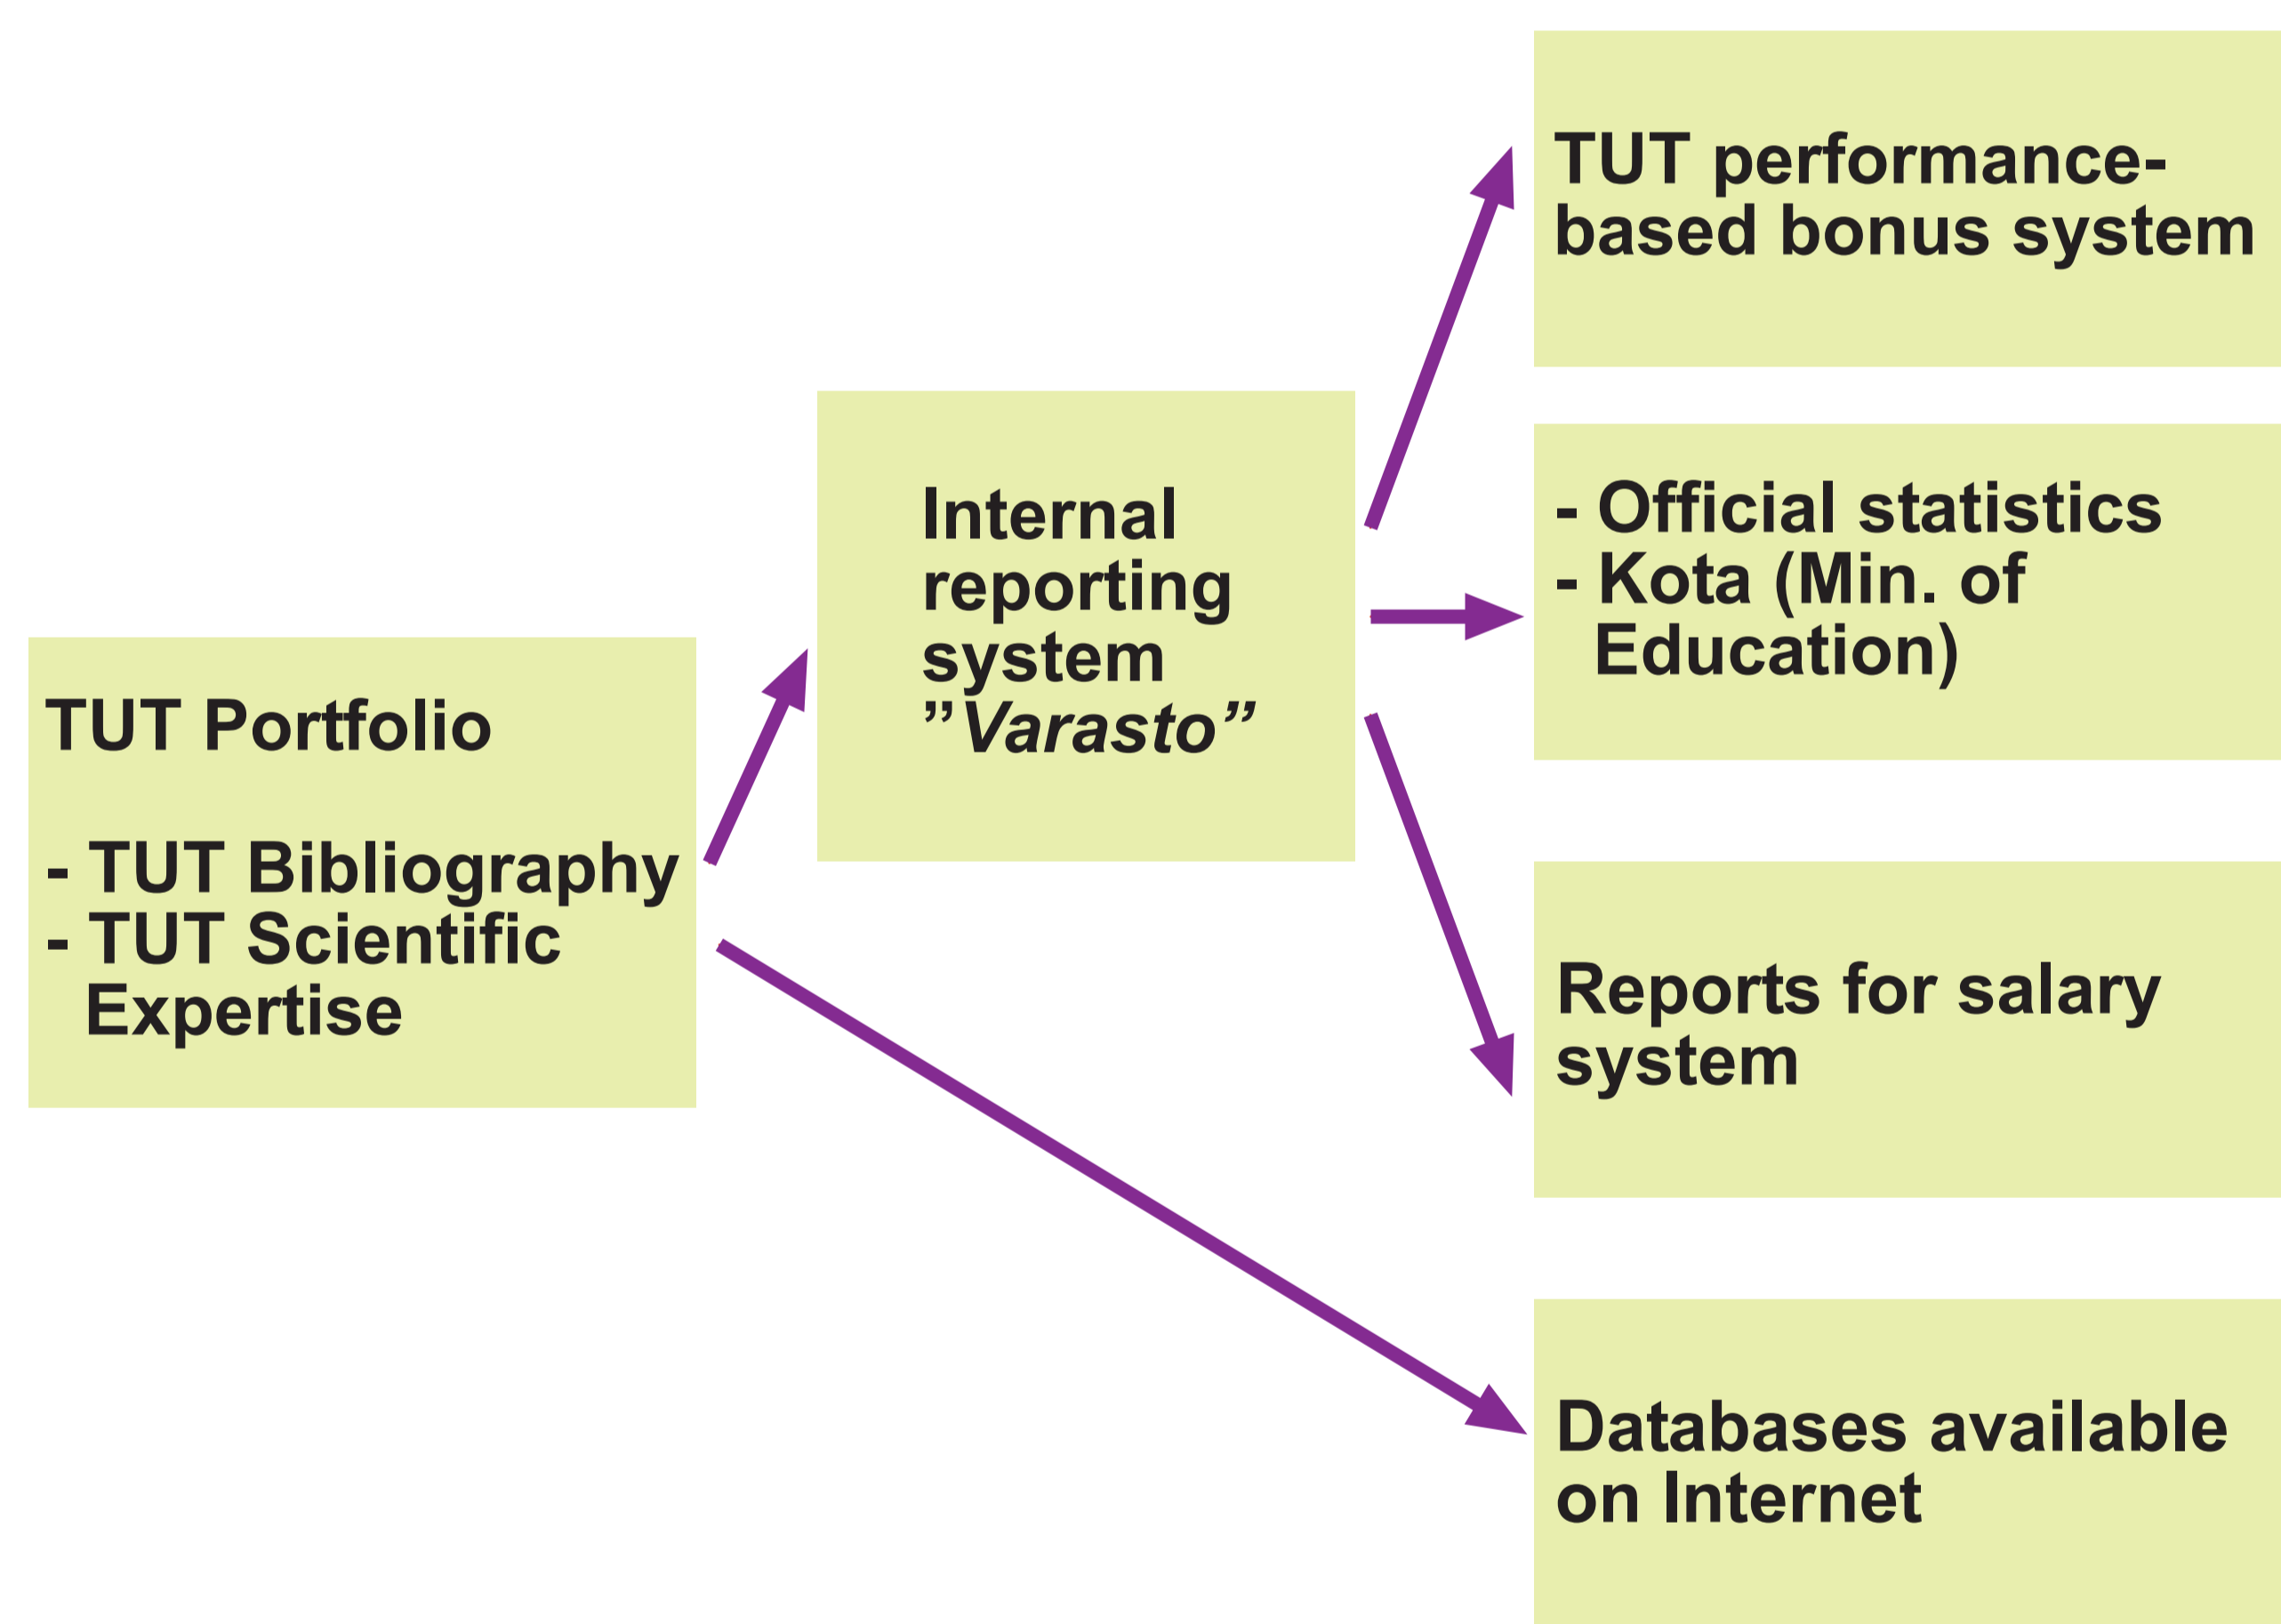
TUT Portfolio

- TUT Bibliography
- TUT Scientific Expertise

Internal reporting system ”Varasto”

TUT performance-based bonus system

- Official statistics
- Kota (Min. of Education)

Reports for salary system

Databases available on Internet